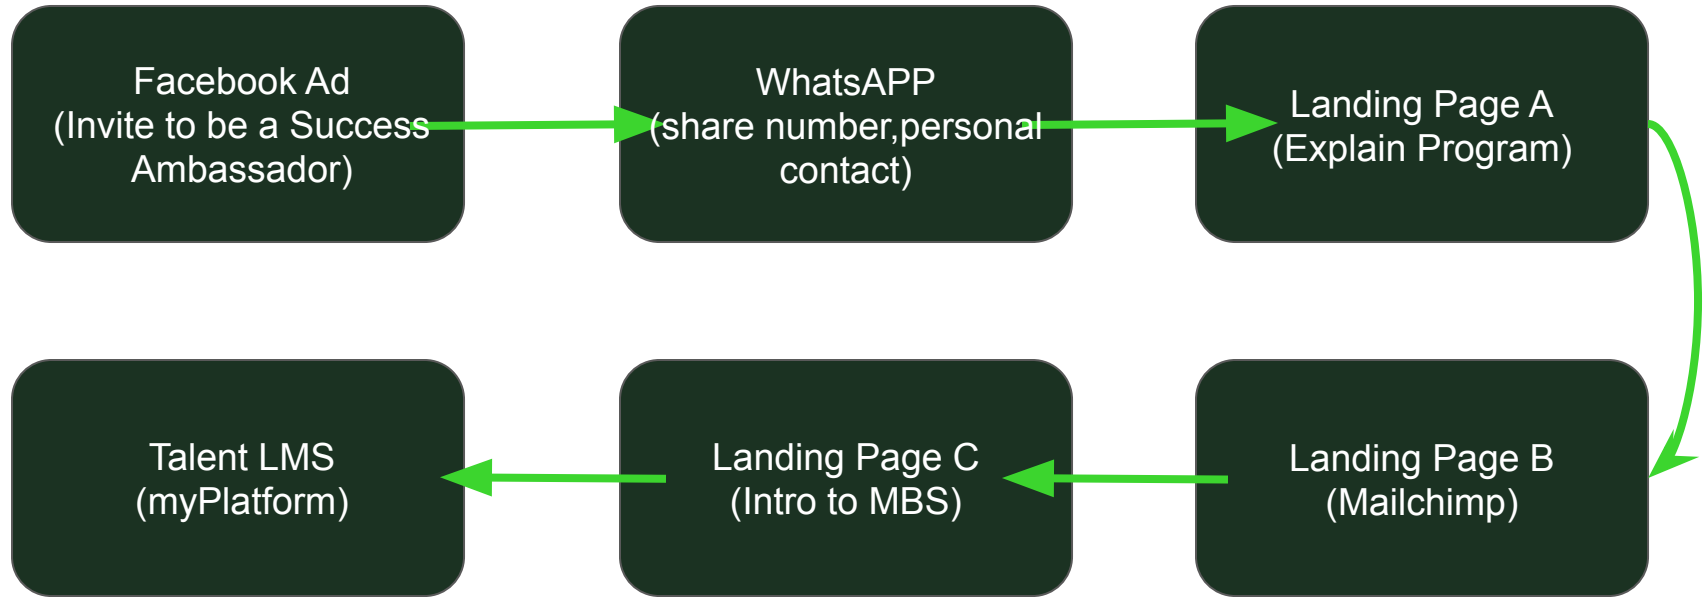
Facebook Ad
(Invite to be a Success Ambassador)

WhatsAPP
(share number,personal contact)

Landing Page A
(Explain Program)

Landing Page B
(Mailchimp)

Landing Page C
(Intro to MBS)

Talent LMS
(myPlatform)